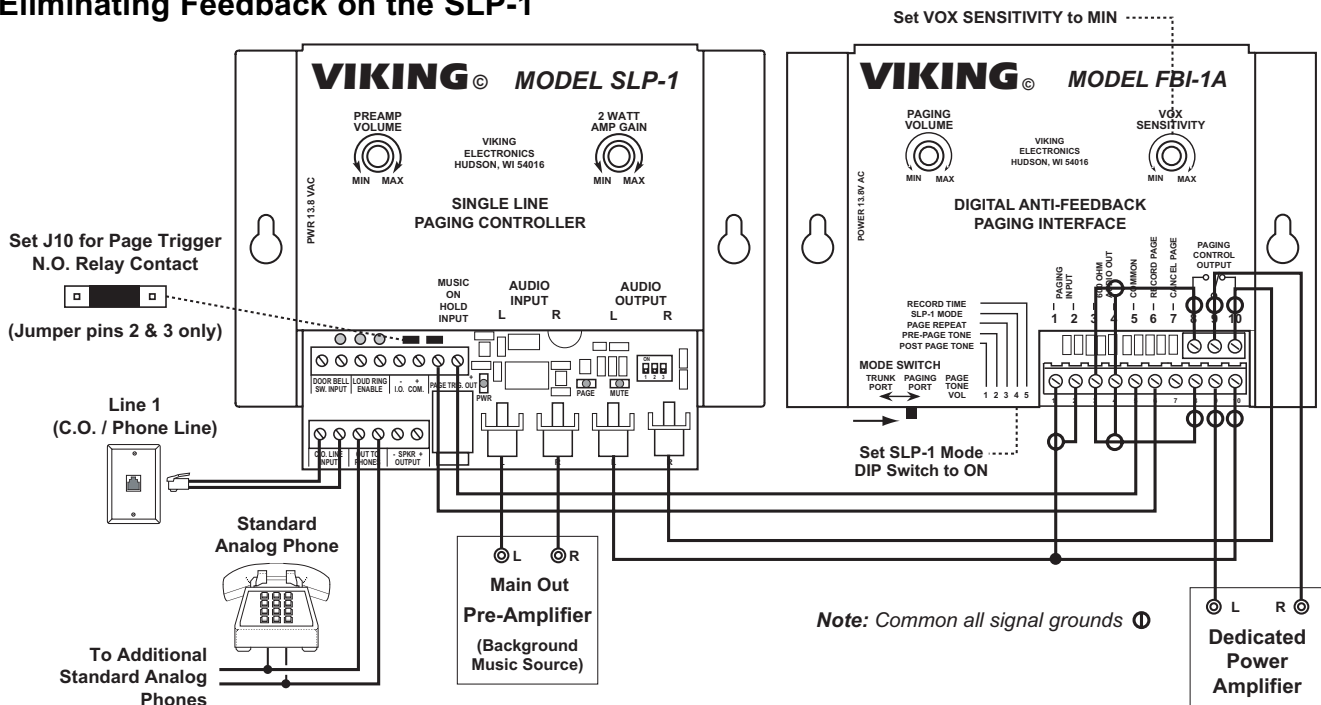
Eliminating Feedback on the SLP-1

Set VOX SENSITIVITY to MIN

VIKING© MODEL SLP-1

PREAMP VOLUME
MIN MAX

VIKING ELECTRONICS HUDSON, WI 54016

2 WATT AMP GAIN
MIN MAX

PWR 13.8 VAC

SINGLE LINE PAGING CONTROLLER

VIKING© MODEL FBI-1A

PAGING VOLUME
MIN MAX

VIKING ELECTRONICS HUDSON, WI 54016

VOX SENSITIVITY
MIN MAX

POWER 13.8V AC

DIGITAL ANTI-FEEDBACK PAGING INTERFACE

Set J10 for Page Trigger N.O. Relay Contact

(Jumper pins 2 & 3 only)

MUSIC ON HOLD INPUT

AUDIO INPUT
L R

AUDIO OUTPUT
L R

DOOR BELL SW. INPUT
LOUD RING ENABLE
- + I.O. COM.
PAGE TRIG. OUT
PWR
PAGE
MUTE
ON 1 2 3

C.O. LINE INPUT
OUT TO PHONE
- SPKR + OUTPUT

PAGING INPUT
600 OHM AUDIO OUT
COMMON
RECORD PAGE
CANCEL PAGE
PAGING CONTROL OUTPUT
1 2 3 4 5 6 7 8 9 10

RECORD TIME
SLP-1 MODE
PAGE REPEAT
PRE-PAGE TONE
POST PAGE TONE

MODE SWITCH
TRUNK PORT
PAGING PORT
PAGE TONE VOL
1 2 3 4 5

Set SLP-1 Mode DIP Switch to ON

Line 1
(C.O. / Phone Line)

Standard Analog Phone

To Additional Standard Analog Phones

L R
Main Out
Pre-Amplifier
(Background Music Source)

Note: Common all signal grounds

L R
Dedicated Power Amplifier